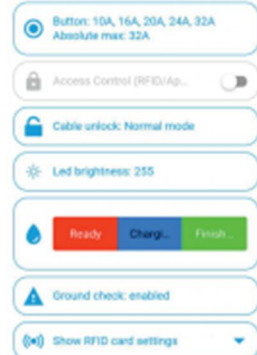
Button: 10A, 16A, 20A, 24A, 32A
Absolute max: 32A

Access Control (RFID/Ap...

Cable unlock: Normal mode

Led brightness: 255

Ready
Chargi...
Finish...

Ground check: enabled

Show RFID card settings